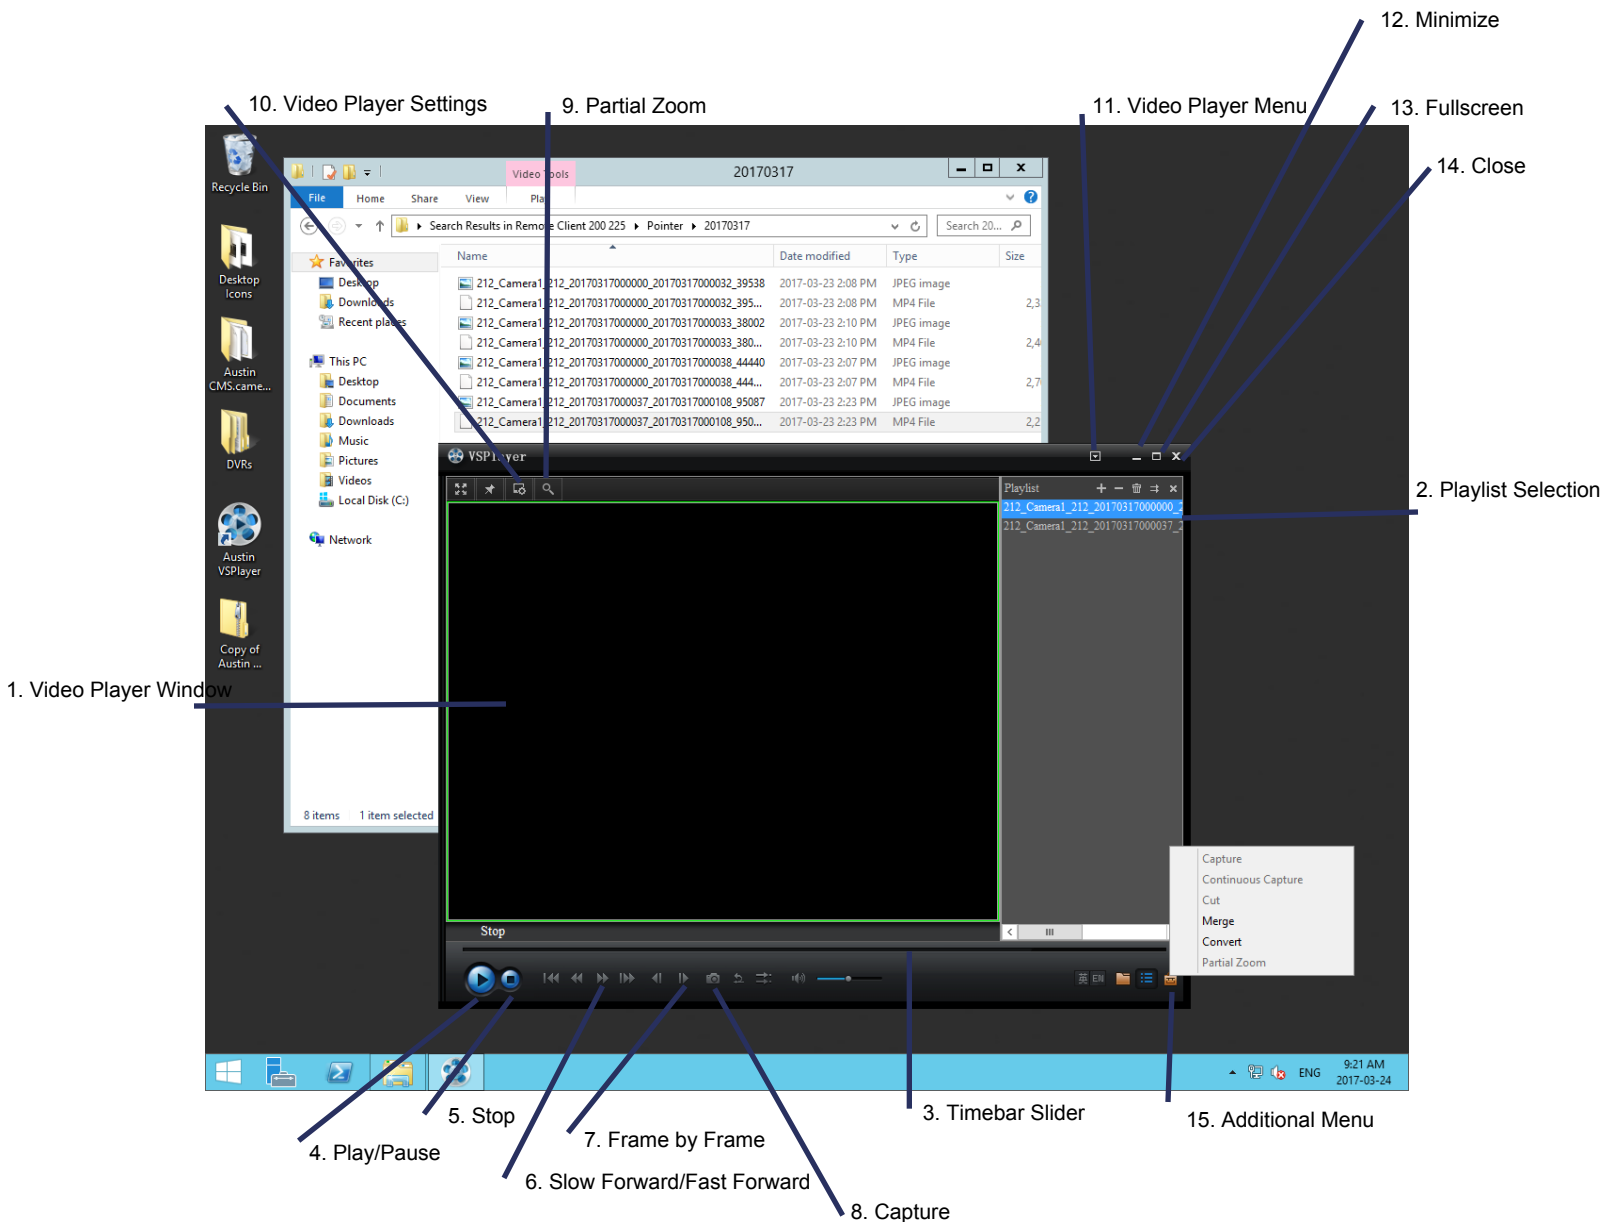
12. Minimize
10. Video Player Settings
9. Partial Zoom
11. Video Player Menu
13. Fullscreen
14. Close

Recycle Bin
Desktop Icons
Austin CMS.came...
DVRs
Austin VSPlayer
Copy of Austin ...

Video Tools
20170317
File Home Share View Play
Search Results in Remote Client 200 225 ▸ Pointer ▸ 20170317
Search 20...

| Name | Date modified | Type | Size |
|---|---|---|---|
| 212_Camera1_212_20170317000000_20170317000032_39538 | 2017-03-23 2:08 PM | JPEG image | |
| 212_Camera1_212_20170317000000_20170317000032_395... | 2017-03-23 2:08 PM | MP4 File | 2,3 |
| 212_Camera1_212_20170317000000_20170317000033_38002 | 2017-03-23 2:10 PM | JPEG image | |
| 212_Camera1_212_20170317000000_20170317000033_380... | 2017-03-23 2:10 PM | MP4 File | 2,4 |
| 212_Camera1_212_20170317000000_20170317000038_44440 | 2017-03-23 2:07 PM | JPEG image | |
| 212_Camera1_212_20170317000000_20170317000038_444... | 2017-03-23 2:07 PM | MP4 File | 2,7 |
| 212_Camera1_212_20170317000037_20170317000108_95087 | 2017-03-23 2:23 PM | JPEG image | |
| 212_Camera1_212_20170317000037_20170317000108_950... | 2017-03-23 2:23 PM | MP4 File | 2,2 |

Favorites
Desktop
Downloads
Recent places
This PC
Desktop
Documents
Downloads
Music
Pictures
Videos
Local Disk (C:)
Network
8 items 1 item selected

VSPlayer
Playlist
212_Camera1_212_20170317000000_2
212_Camera1_212_20170317000037_2
2. Playlist Selection
1. Video Player Window
Stop
Capture
Continuous Capture
Cut
Merge
Convert
Partial Zoom
EN
ENG
9:21 AM
2017-03-24

5. Stop
4. Play/Pause
7. Frame by Frame
6. Slow Forward/Fast Forward
8. Capture
3. Timebar Slider
15. Additional Menu